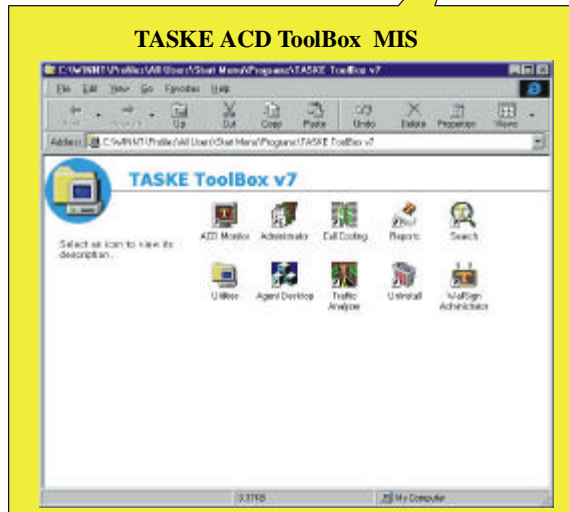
TASKE ACD ToolBox MIS

C:\WINNT\Profiles\All Users\Start Menu\Programs\TASKE ToolBox v7

File Edit View Go Favorites Help

Back Forward Up Cut Copy Paste Undo Delete Properties Views

Address C:\WINNT\Profiles\All Users\Start Menu\Programs\TASKE ToolBox v7

TASKE ToolBox v7

Select an icon to view its description.

ACD Monitor Administrator Call Costing Reports Search

Utilities Agent Desktop Traffic Analyzer Uninstall WallSign Administrator

3.37KB

My Computer